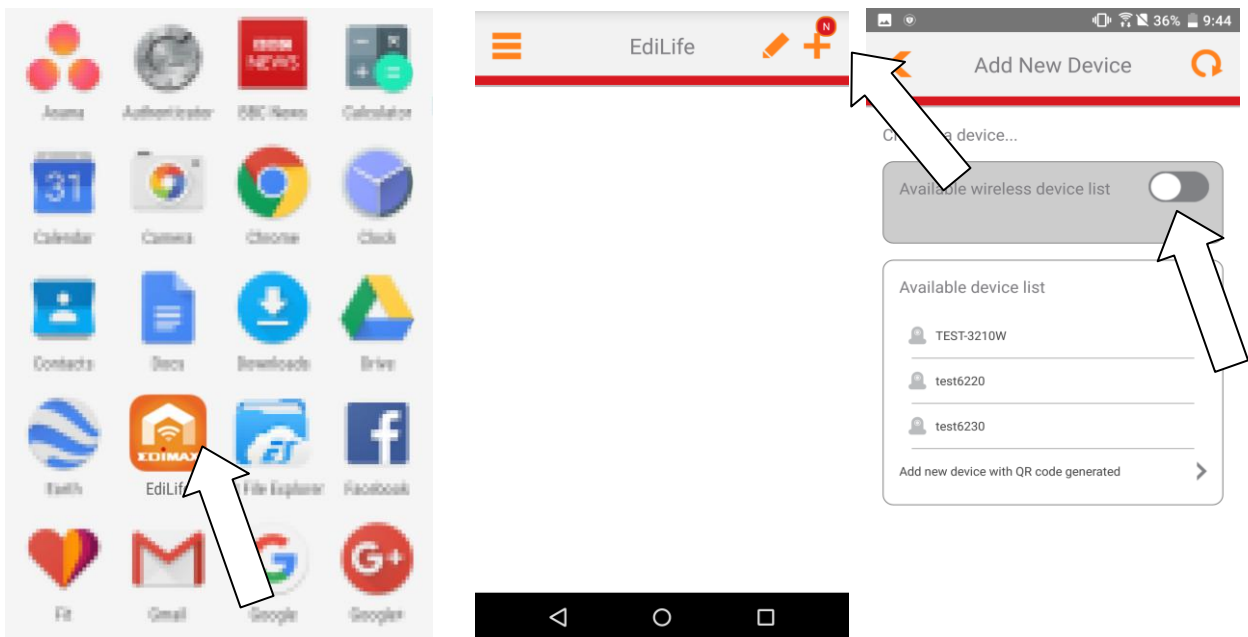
Asana
Authenticator
BBC NEWS
BBC News
Calculator
31
Calendar
Camera
Chrome
Clock
Contacts
Docs
Downloads
Drive
Earth
EDIMAX
EdiLife
ES File Explorer
Facebook
Fit
Gmail
Google
Google+

EdiLife
N

36% 9:44
Add New Device
Ch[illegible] a device...
Available wireless device list
Available device list
TEST-3210W
test6220
test6230
Add new device with QR code generated